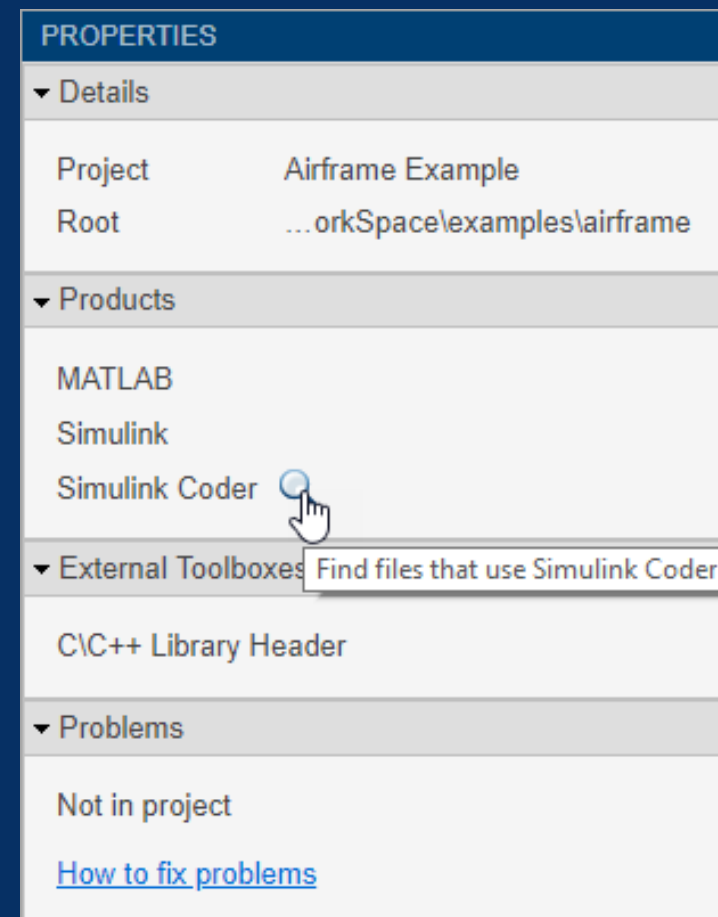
PROPERTIES

Details

| Project | Airframe Example |
|---|---|
| Root | …orkSpace\examples\airframe |

Products

MATLAB

Simulink

Simulink Coder

External Toolboxes

Find files that use Simulink Coder

C\C++ Library Header

Problems

Not in project

How to fix problems